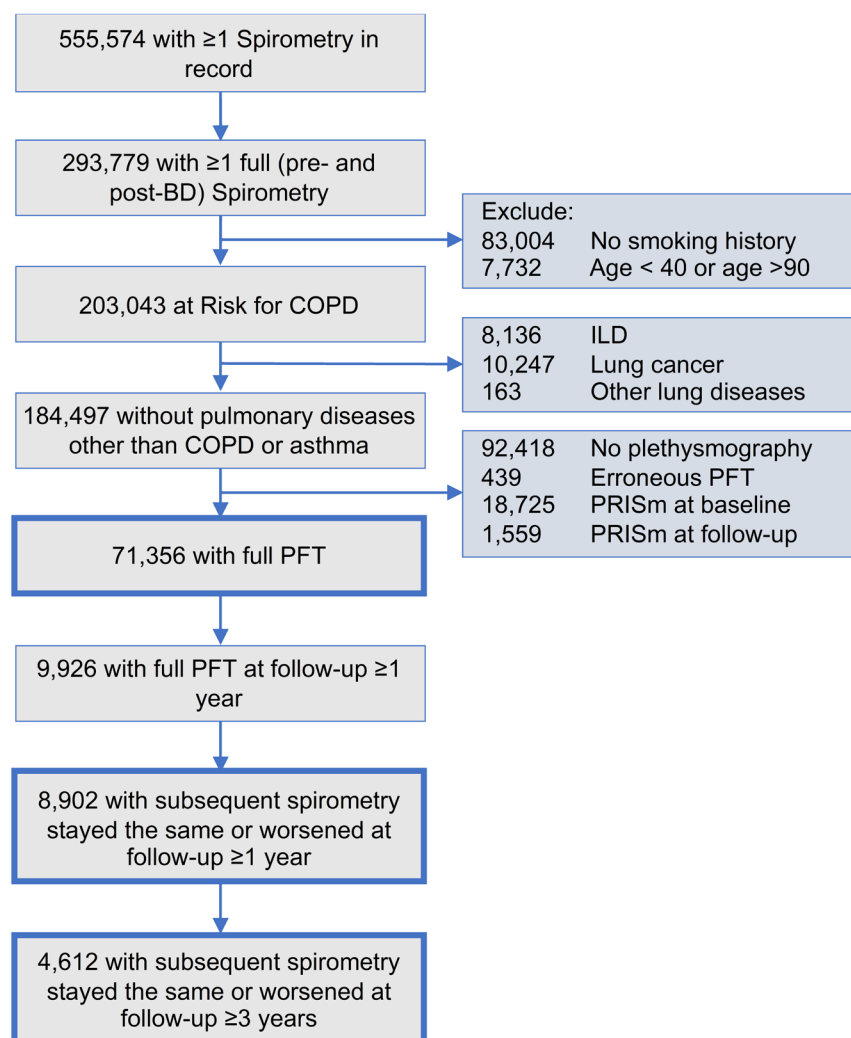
555,574 with ≥1 Spirometry in record

293,779 with ≥1 full (pre- and post-BD) Spirometry

Exclude:
83,004 No smoking history
7,732 Age < 40 or age >90

203,043 at Risk for COPD

8,136 ILD
10,247 Lung cancer
163 Other lung diseases

184,497 without pulmonary diseases other than COPD or asthma

92,418 No plethysmography
439 Erroneous PFT
18,725 PRISm at baseline
1,559 PRISm at follow-up

71,356 with full PFT

9,926 with full PFT at follow-up ≥1 year

8,902 with subsequent spirometry stayed the same or worsened at follow-up ≥1 year

4,612 with subsequent spirometry stayed the same or worsened at follow-up ≥3 years